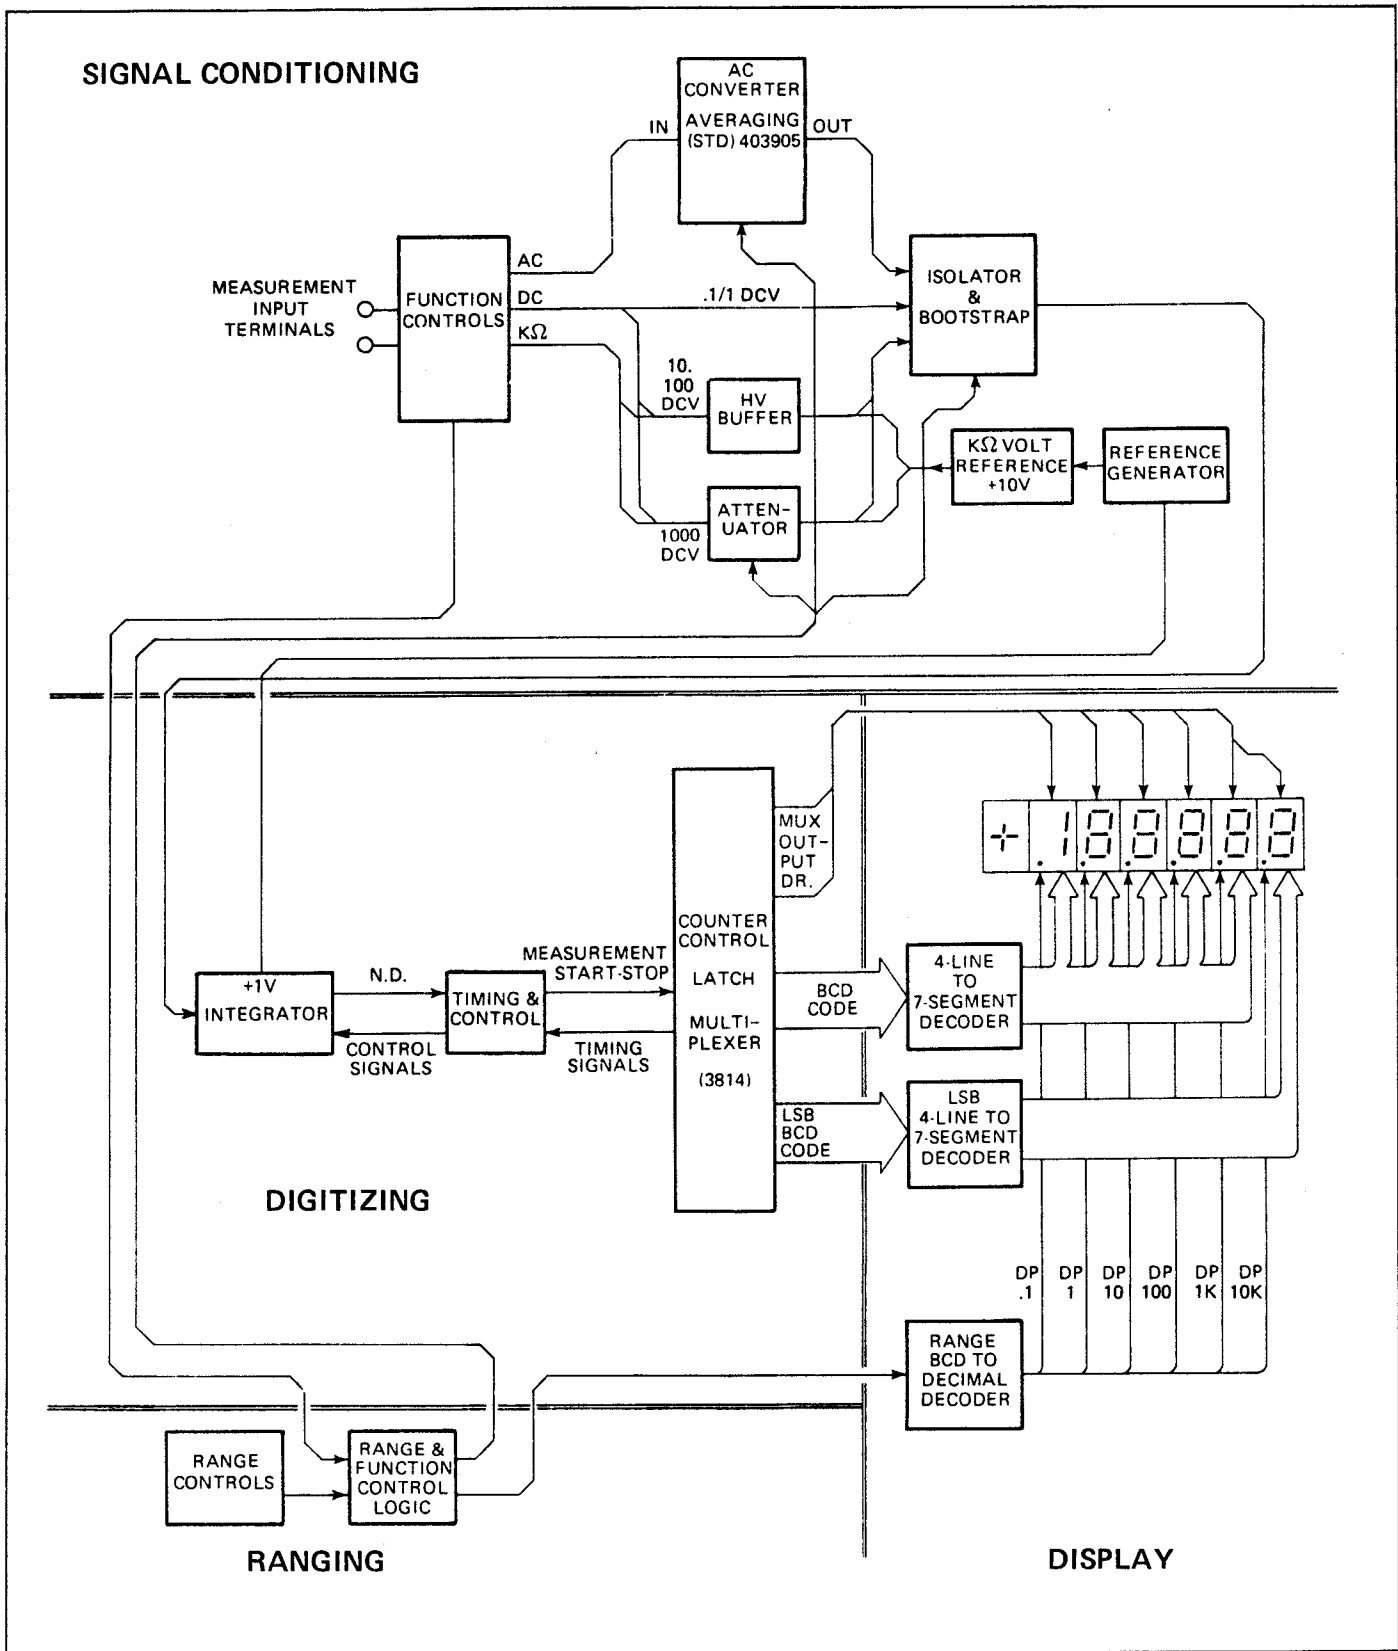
SIGNAL CONDITIONING

AC CONVERTER AVERAGING (STD) 403905

IN

OUT

MEASUREMENT INPUT TERMINALS

FUNCTION CONTROLS

AC

DC

KΩ

.1/1 DCV

ISOLATOR & BOOTSTRAP

10. 100 DCV

HV BUFFER

KΩ VOLT REFERENCE +10V

REFERENCE GENERATOR

ATTEN-UATOR

1000 DCV

MUX OUTPUT DR.

+.188888

COUNTER CONTROL LATCH MULTI-PLEXER (3814)

+1V INTEGRATOR

N.D.

TIMING & CONTROL

MEASUREMENT START-STOP

CONTROL SIGNALS

TIMING SIGNALS

BCD CODE

4-LINE TO 7-SEGMENT DECODER

LSB BCD CODE

LSB 4-LINE TO 7-SEGMENT DECODER

DIGITIZING

DP .1

DP 1

DP 10

DP 100

DP 1K

DP 10K

RANGE BCD TO DECIMAL DECODER

RANGE CONTROLS

RANGE & FUNCTION CONTROL LOGIC

RANGING

DISPLAY